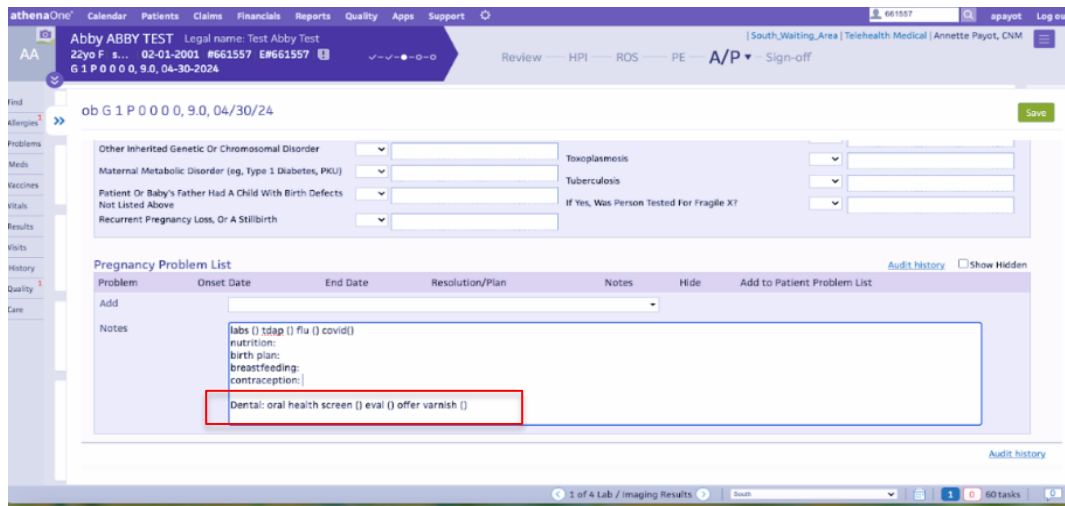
athenaOne® Calendar Patients Claims Financials Reports Quality Apps Support

661557 apayot Log ou

AA

Abby ABBY TEST Legal name: Test Abby Test
22yo F s... 02-01-2001 #661557 E#661557
G 1 P 0 0 0 0, 9.0, 04-30-2024

| South_Waiting_Area | Telehealth Medical | Annette Payot, CNM

Review HPI ROS PE A/P Sign-off

Find
Allergies 1
Problems
Meds
Vaccines
Vitals
Results
Visits
History
Quality 1
Care

ob G 1 P 0 0 0 0, 9.0, 04/30/24

Save

Other Inherited Genetic Or Chromosomal Disorder
Maternal Metabolic Disorder (eg, Type 1 Diabetes, PKU)
Patient Or Baby's Father Had A Child With Birth Defects Not Listed Above
Recurrent Pregnancy Loss, Or A Stillbirth

Toxoplasmosis
Tuberculosis
If Yes, Was Person Tested For Fragile X?

Pregnancy Problem List

Audit history Show Hidden

| Problem | Onset Date | End Date | Resolution/Plan | Notes | Hide | Add to Patient Problem List |
|---|---|---|---|---|---|---|

Add

Notes

labs () tdap () flu () covid()
nutrition:
birth plan:
breastfeeding:
contraception:

Dental: oral health screen () eval () offer varnish ()

Audit history

1 of 4 Lab / Imaging Results

South

1 0 60 tasks 0